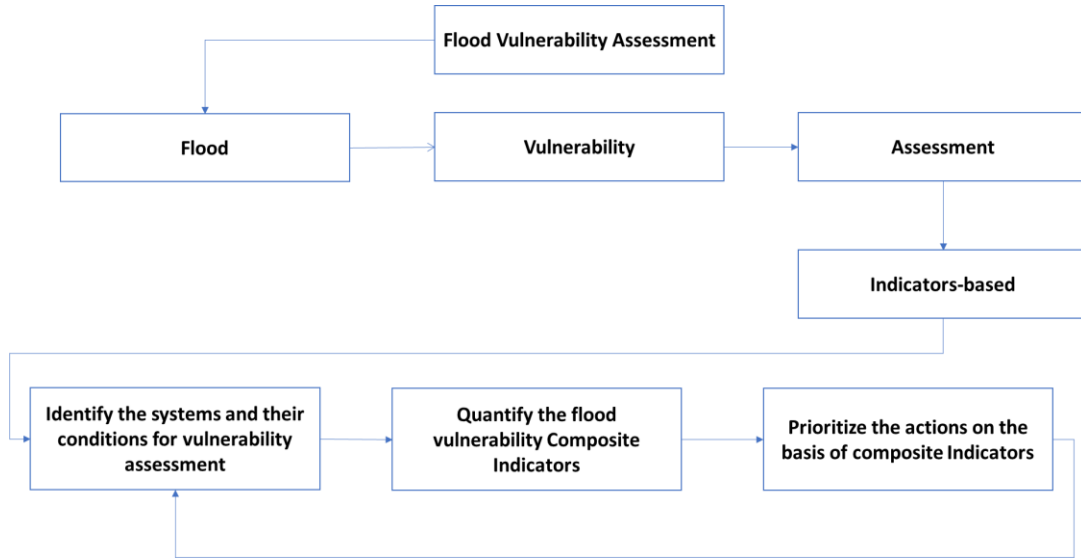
Flood Vulnerability Assessment

Flood

Vulnerability

Assessment

Indicators-based

Identify the systems and their conditions for vulnerability assessment

Quantify the flood vulnerability Composite Indicators

Prioritize the actions on the basis of composite Indicators